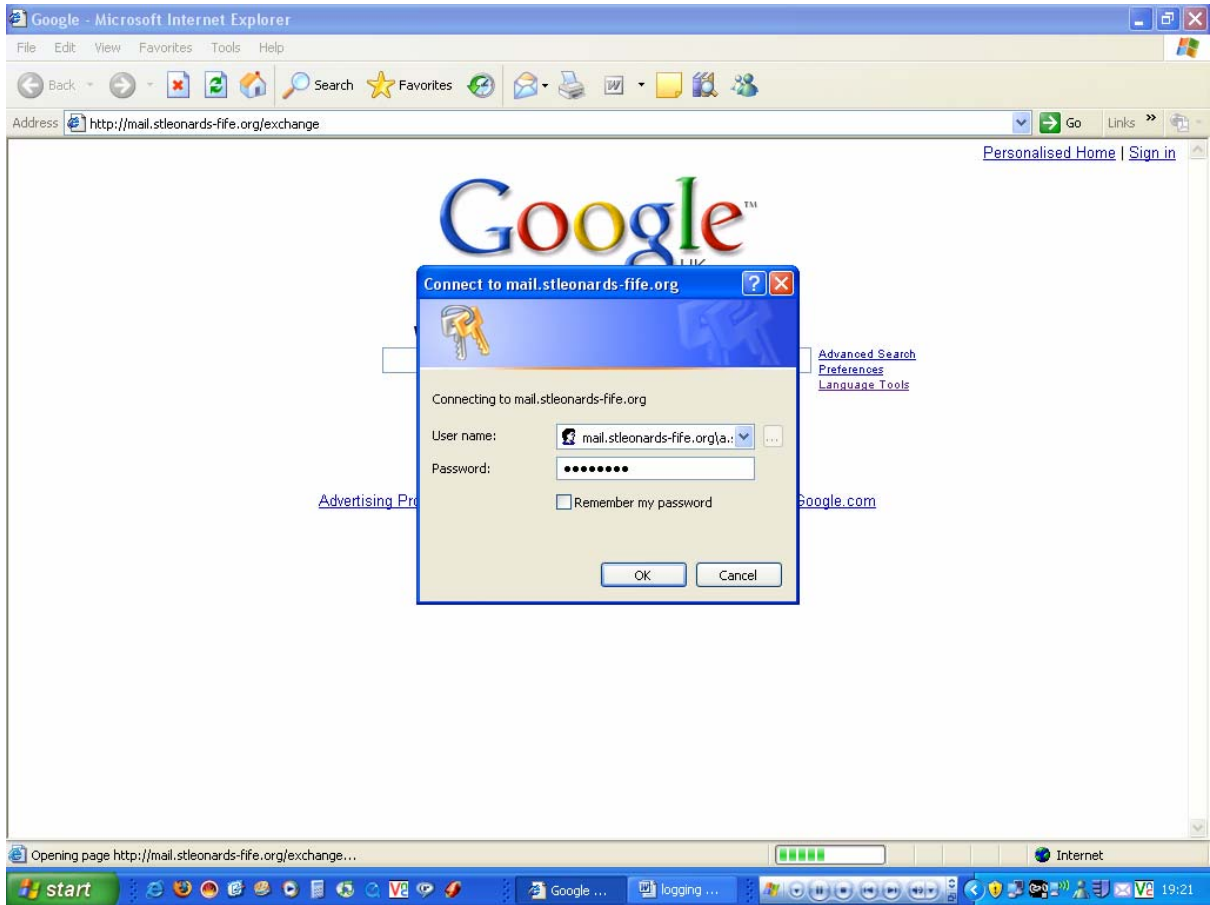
Google - Microsoft Internet Explorer

File Edit View Favorites Tools Help

Back Search Favorites

Address http://mail.stleonards-fife.org/exchange

Go Links »

Personalised Home | Sign in

Google™
UK

Advanced Search
Preferences
Language Tools

Advertising Pro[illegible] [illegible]Google.com

Connect to mail.stleonards-fife.org

Connecting to mail.stleonards-fife.org

User name: mail.stleonards-fife.org\a.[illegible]

Password: ••••••••

Remember my password

OK Cancel

Opening page http://mail.stleonards-fife.org/exchange...

Internet

start

Google ...

logging ...

19:21